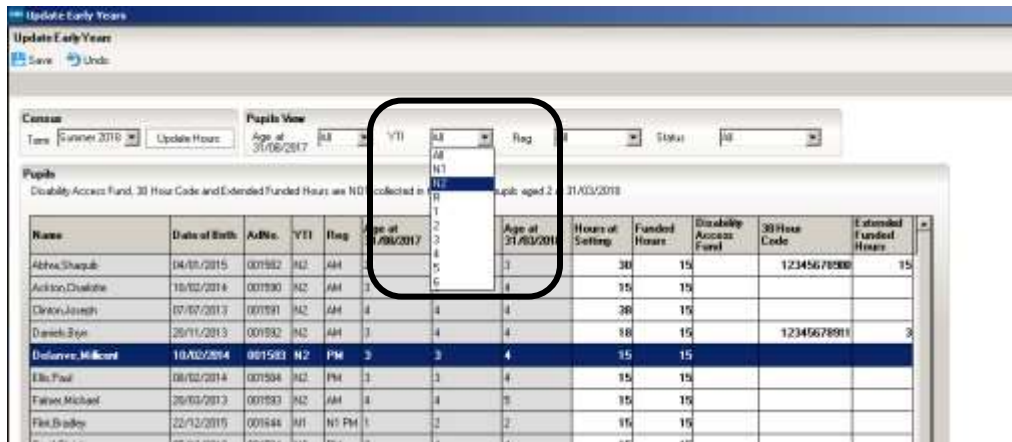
Update Early Years

Update Early Years

Save Undo

Census

Term Summer 2018 Update Hours

Pupils View

Age at 31/08/2017 All YTI All Reg All Status All

All
N1
N2
R
1
2
3
4
5
6

Pupils

Disability Access Fund, 30 Hour Code and Extended Funded Hours are NOT collected in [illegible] pupils aged 2 at 31/03/2018

| Name | Date of Birth | AdNo. | YTI | Reg | Age at 31/08/2017 | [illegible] | Age at 31/03/2018 | Hours at Setting | Funded Hours | Disability Access Fund | 30 Hour Code | Extended Funded Hours |
|---|---|---|---|---|---|---|---|---|---|---|---|---|
| Abbie,Shaquib | 04/01/2015 | 001582 | N2 | AM | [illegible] | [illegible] | 3 | 30 | 15 | | 12345678900 | 15 |
| Ackton,Charlotte | 10/02/2014 | 001590 | N2 | AM | 3 | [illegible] | 4 | 15 | 15 | | | |
| Clinton,Joseph | 07/07/2013 | 001591 | N2 | AM | 4 | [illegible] | 4 | 30 | 15 | | | |
| Daniels,Bryn | 20/11/2013 | 001592 | N2 | AM | 3 | 4 | 4 | 18 | 15 | | 12345678911 | 3 |
| Delaney,Millicent | 10/02/2014 | 001593 | N2 | PM | 3 | 3 | 4 | 15 | 15 | | | |
| Ellis,Paul | 08/02/2014 | 001594 | N2 | PM | 3 | 3 | 4 | 15 | 15 | | | |
| Fairen,Michael | 28/03/2013 | 001593 | N2 | AM | 4 | 4 | 5 | 15 | 15 | | | |
| Flint,Bradley | 22/12/2015 | 001644 | N1 | N1 PM | 1 | 2 | 2 | 15 | 15 | | | |